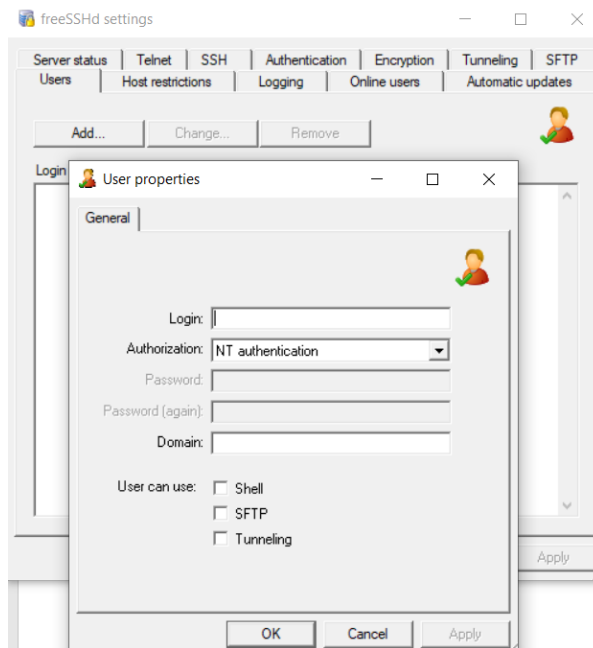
freeSSHd settings

Server status | Telnet | SSH | Authentication | Encryption | Tunneling | SFTP
Users | Host restrictions | Logging | Online users | Automatic updates

Add... Change... Remove

Login

Apply

User properties

General

Login:
Authorization: NT authentication
Password:
Password (again):
Domain:

User can use:
Shell
SFTP
Tunneling

OK Cancel Apply